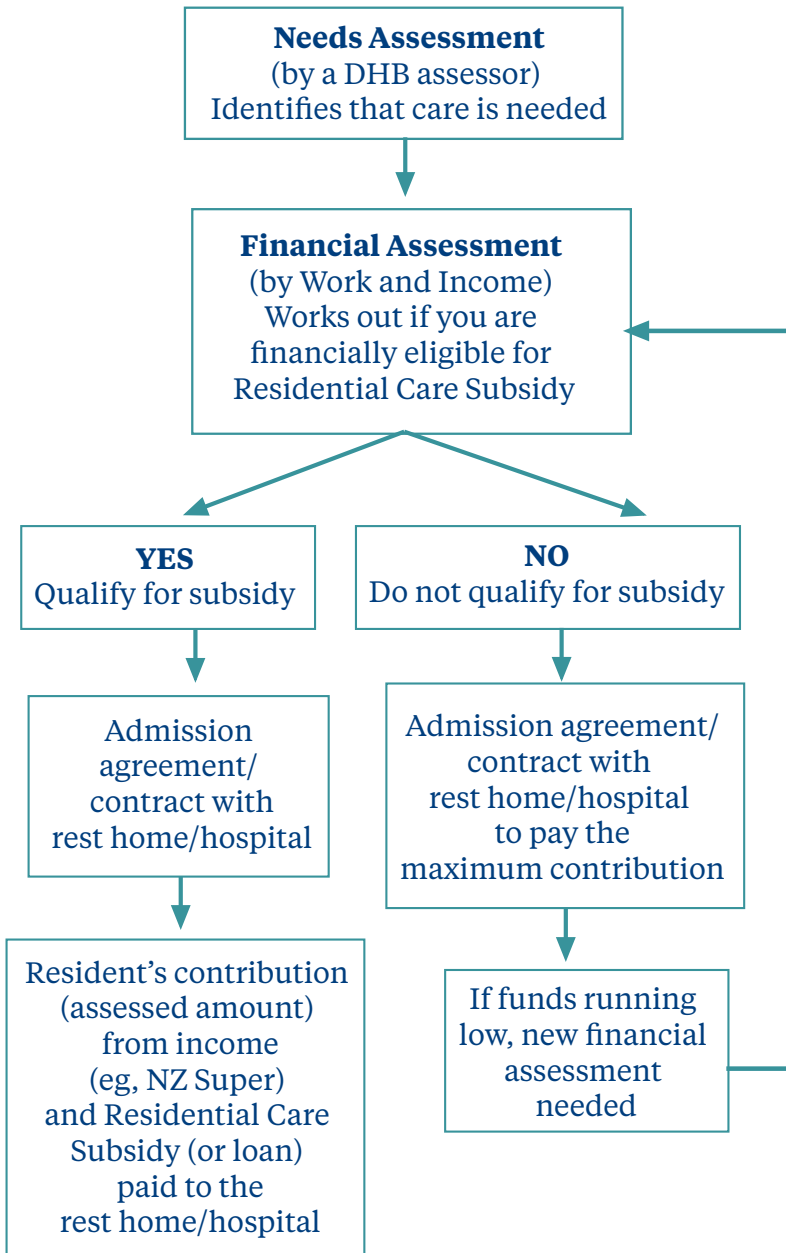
**Needs Assessment**
(by a DHB assessor)
Identifies that care is needed

**Financial Assessment**
(by Work and Income)
Works out if you are financially eligible for Residential Care Subsidy

**YES**
Qualify for subsidy

Admission agreement/ contract with rest home/hospital

Resident's contribution (assessed amount) from income (eg, NZ Super) and Residential Care Subsidy (or loan) paid to the rest home/hospital

**NO**
Do not qualify for subsidy

Admission agreement/ contract with rest home/hospital to pay the maximum contribution

If funds running low, new financial assessment needed